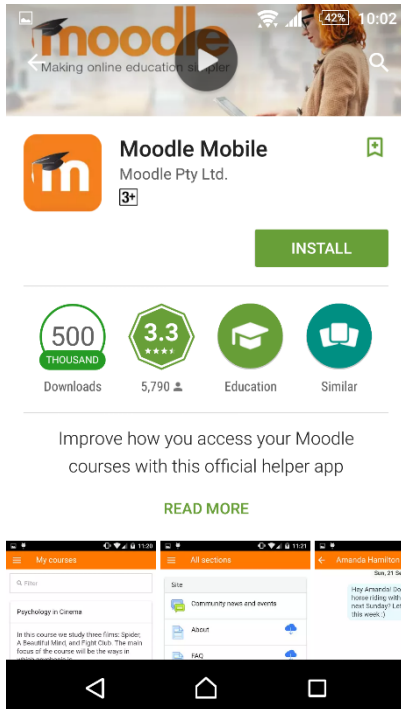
42% 10:02

moodle
Making online education s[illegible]

Moodle Mobile
Moodle Pty Ltd.
3+

INSTALL

500
THOUSAND
Downloads

3.3
★★★
5,790

Education

Similar

Improve how you access your Moodle courses with this official helper app

READ MORE

11:20
My courses
Filter
Psychology in Cinema
In this course we study three films: Spider, A Beautiful Mind, and Fight Club. The main focus of the course will be the ways in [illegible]

11:21
All sections
Site
Community news and events
About
FAQ

Amanda Hamilton
Sun, 21 S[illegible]
Hey Amanda! Do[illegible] home riding with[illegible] next Sunday? Le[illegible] this week :)